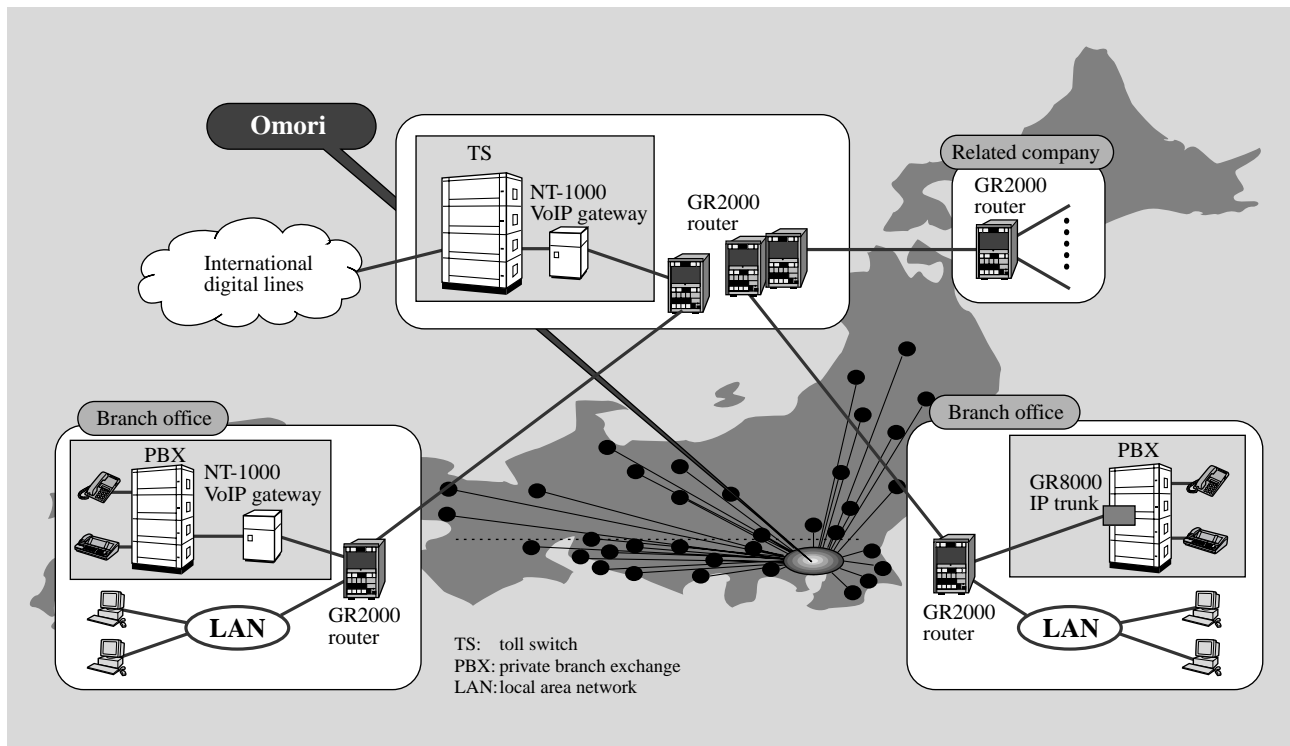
Omori

TS

NT-1000
VoIP gateway

GR2000
router

International digital lines

Related company

GR2000
router

Branch office

PBX

NT-1000
VoIP gateway

GR2000
router

LAN

Branch office

PBX

GR8000
IP trunk

GR2000
router

LAN

TS: toll switch
PBX: private branch exchange
LAN: local area network